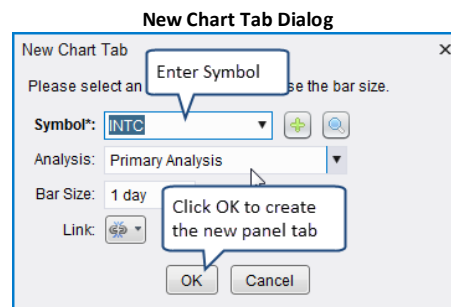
New Chart Tab Dialog

New Chart Tab ×

Please select an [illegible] se the bar size.

Enter Symbol

Symbol*: INTC

Analysis: Primary Analysis

Bar Size: 1 day

Link:

Click OK to create the new panel tab

OK Cancel